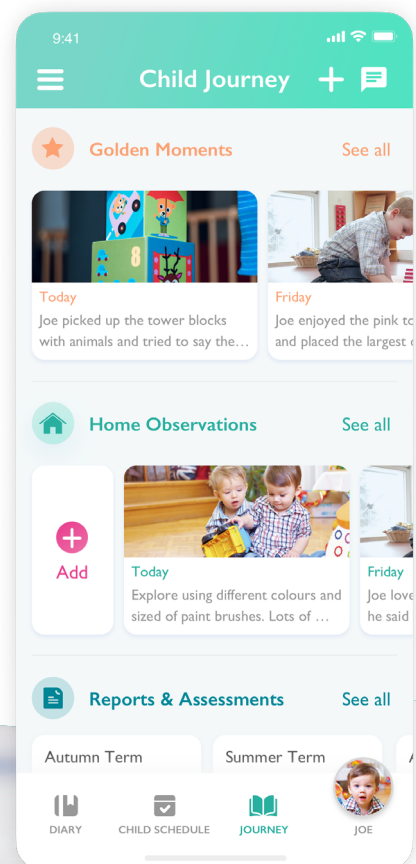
9:41

Child Journey

Golden Moments See all

Today
Joe picked up the tower blocks with animals and tried to say the…

Friday
Joe enjoyed the pink to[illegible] and placed the largest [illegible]

Home Observations See all

Add

Today
Explore using different colours and sized of paint brushes. Lots of …

Friday
Joe love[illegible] he said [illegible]

Reports & Assessments See all

Autumn Term

Summer Term

DIARY CHILD SCHEDULE JOURNEY JOE